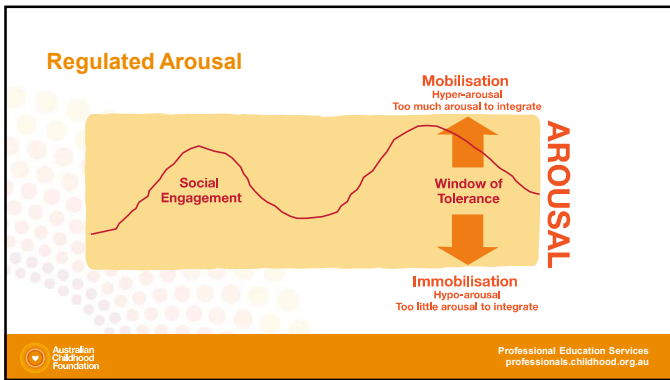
Regulated Arousal

Mobilisation
Hyper-arousal
Too much arousal to integrate

Social Engagement

Window of Tolerance

AROUSAL

Immobilisation
Hypo-arousal
Too little arousal to integrate

Australian Childhood Foundation

Professional Education Services
professionals.childhood.org.au